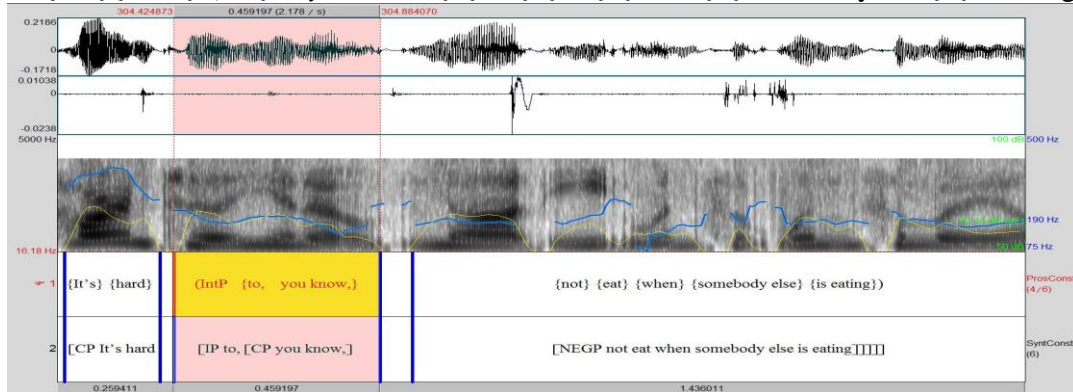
304.424873 0.459197 (2.178 / s) 304.884070

0.2186
0
-0.1718
0.01038
0
-0.0238
5000 Hz
100 dB 500 Hz
190 Hz
16.18 Hz
75 Hz

1 {It's} {hard} (IntP {to, you know,} {not} {eat} {when} {somebody else} {is eating}) ProsConst (4/6)

2 [CP It's hard [IP to, [CP you know,] [NEGP not eat when somebody else is eating]]]]] SyntConst (6)

0.259411 0.459197 1.436011